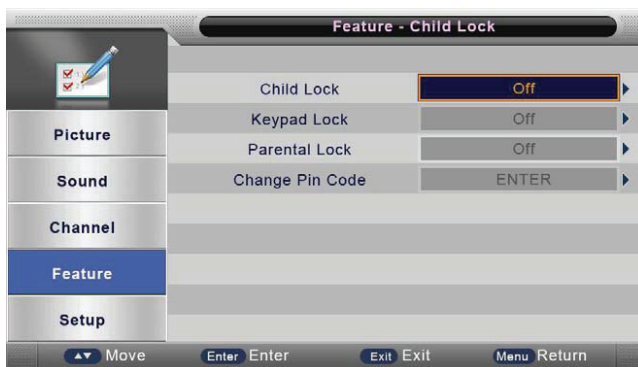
Feature - Child Lock

Picture
Sound
Channel
Feature
Setup

| | |
|---|---|
| Child Lock | Off |
| Keypad Lock | Off |
| Parental Lock | Off |
| Change Pin Code | ENTER |

Move Enter Enter Exit Exit Menu Return